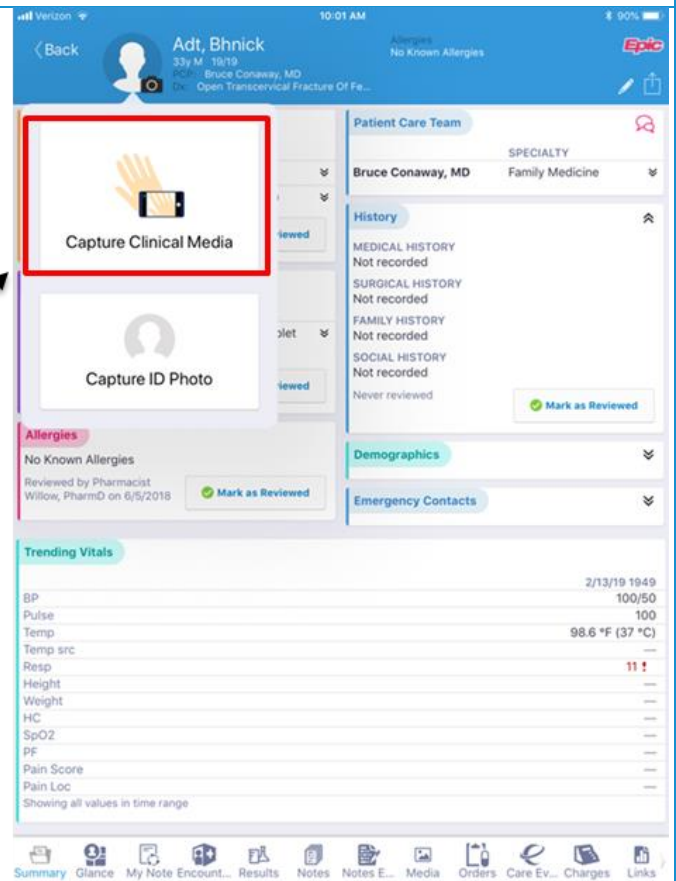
Verizon 10:01 AM 90%

Back

Adt, Bhnick
33y M 19/19
PCP: Bruce Conaway, MD
Dx: Open Transcervical Fracture Of Fe...

Allergies
No Known Allergies

Epic

Capture Clinical Media

Capture ID Photo

iewed

blet

iewed

Allergies
No Known Allergies
Reviewed by Pharmacist Willow, PharmD on 6/5/2018
Mark as Reviewed

Patient Care Team
SPECIALTY
Bruce Conaway, MD Family Medicine

History
MEDICAL HISTORY
Not recorded
SURGICAL HISTORY
Not recorded
FAMILY HISTORY
Not recorded
SOCIAL HISTORY
Not recorded
Never reviewed
Mark as Reviewed

Demographics

Emergency Contacts

Trending Vitals

| | 2/13/19 1949 |
|---|---|
| BP | 100/50 |
| Pulse | 100 |
| Temp | 98.6 °F (37 °C) |
| Temp src | — |
| Resp | 11 ! |
| Height | — |
| Weight | — |
| HC | — |
| SpO2 | — |
| PF | — |
| Pain Score | — |
| Pain Loc | — |

Showing all values in time range

Summary Glance My Note Encount... Results Notes Notes E... Media Orders Care Ev... Charges Links